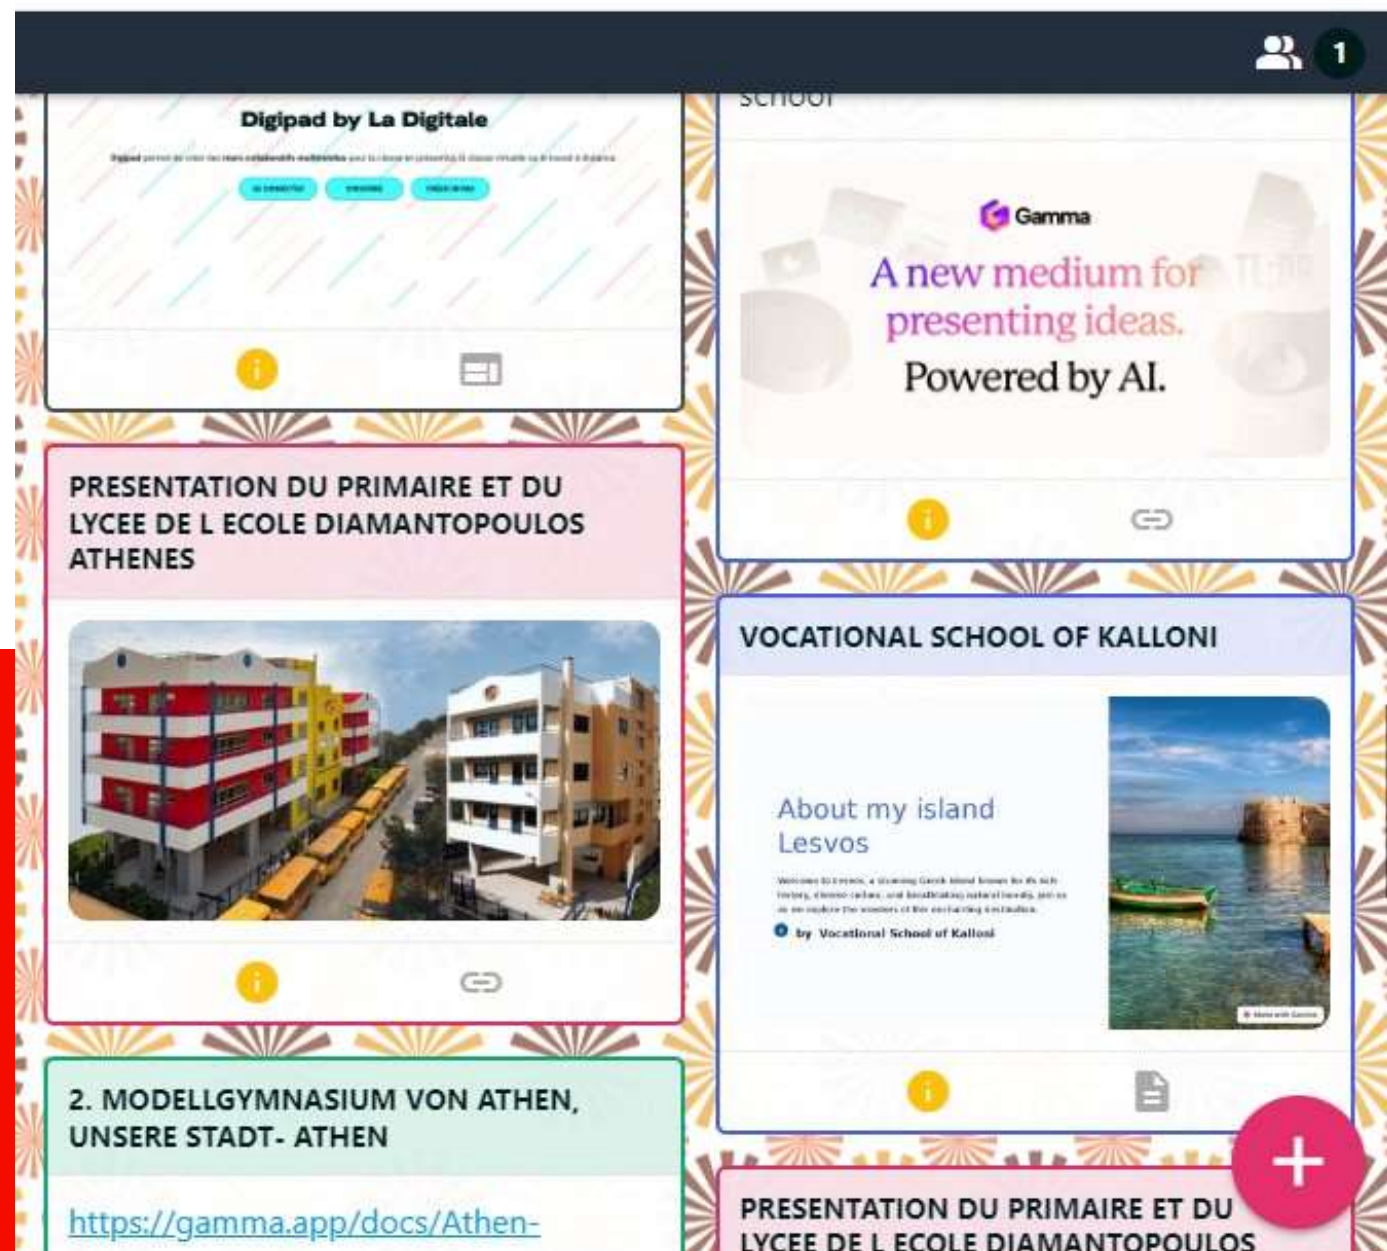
1

Digipad by La Digitale

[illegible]

PRESENTATION DU PRIMAIRE ET DU LYCEE DE L ECOLE DIAMANTOPOULOS ATHENES

2. MODELLGYMNASIUM VON ATHEN, UNSERE STADT- ATHEN

https://gamma.app/docs/Athen-

School

Gamma

A new medium for presenting ideas. Powered by AI.

VOCATIONAL SCHOOL OF KALLONI

About my island Lesvos

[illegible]

by Vocational School of Kalloni

PRESENTATION DU PRIMAIRE ET DU LYCEE DE L ECOLE DIAMANTOPOULOS